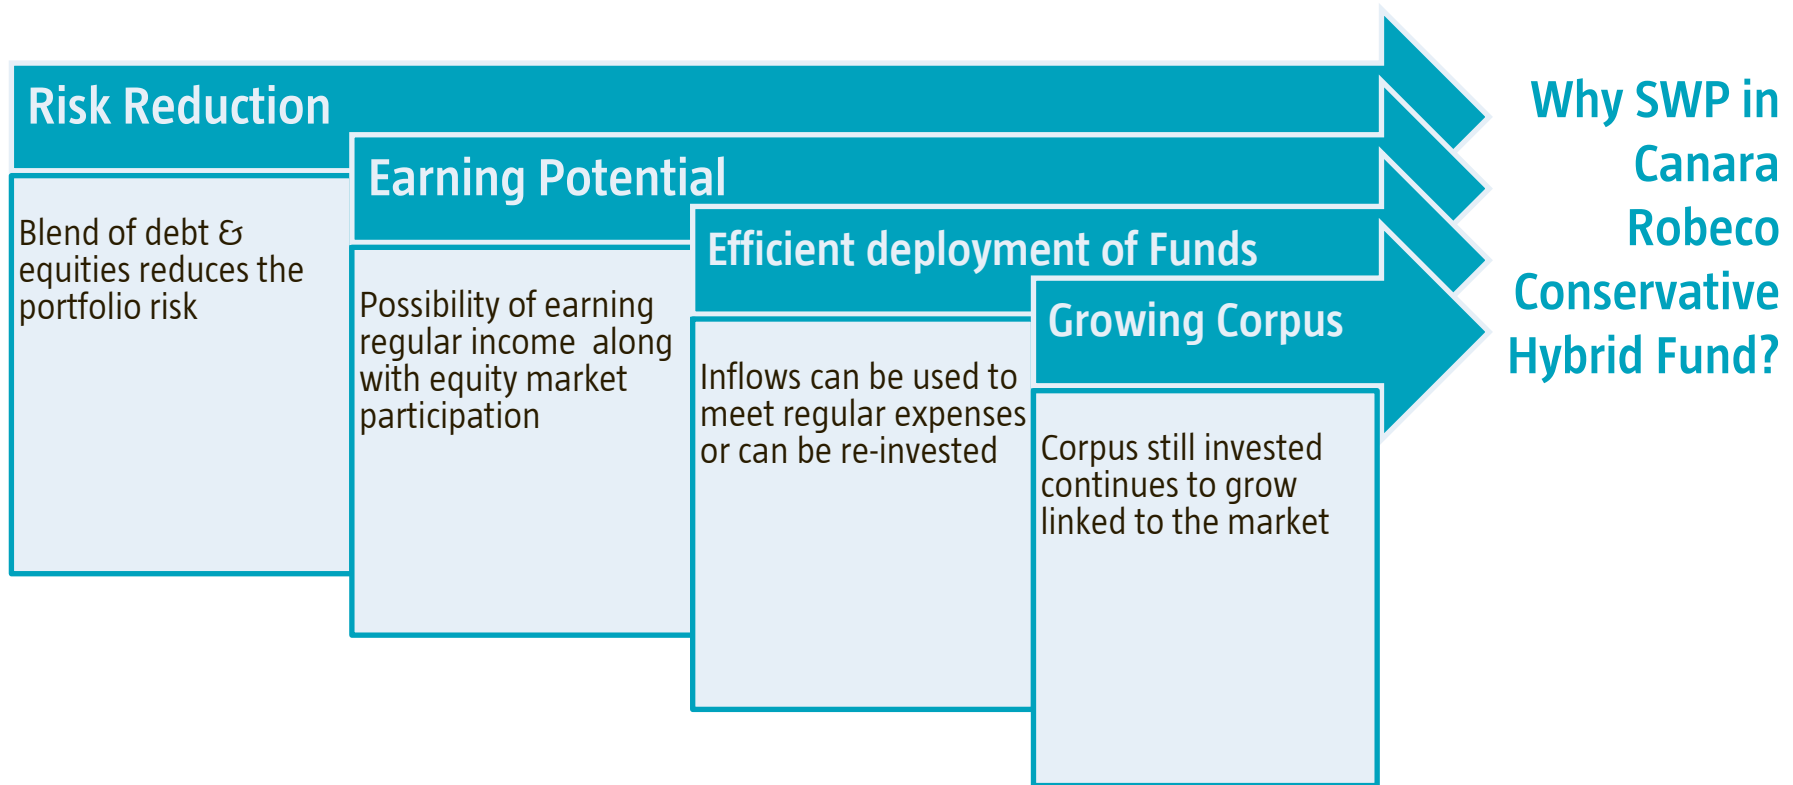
Risk Reduction

Blend of debt & equities reduces the portfolio risk

Earning Potential

Possibility of earning regular income along with equity market participation

Efficient deployment of Funds

Inflows can be used to meet regular expenses or can be re-invested

Growing Corpus

Corpus still invested continues to grow linked to the market

Why SWP in Canara Robeco Conservative Hybrid Fund?